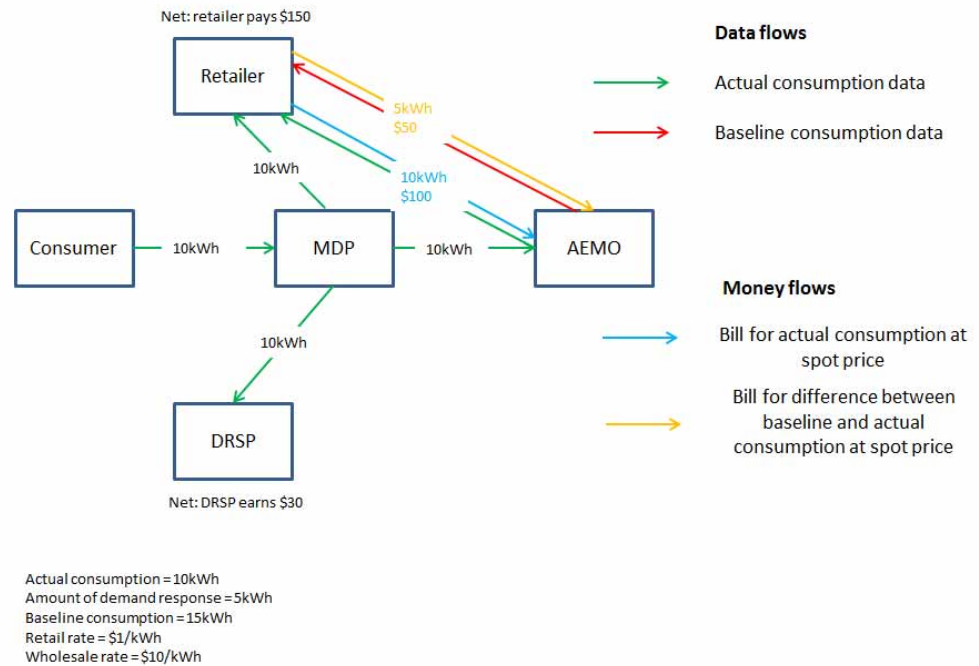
Net: retailer pays $150

Retailer

5kWh
$50

10kWh

10kWh
$100

Consumer

10kWh

MDP

10kWh

AEMO

10kWh

DRSP

Net: DRSP earns $30

Data flows

Actual consumption data

Baseline consumption data

Money flows

Bill for actual consumption at spot price

Bill for difference between baseline and actual consumption at spot price

Actual consumption = 10kWh
Amount of demand response = 5kWh
Baseline consumption = 15kWh
Retail rate = $1/kWh
Wholesale rate = $10/kWh